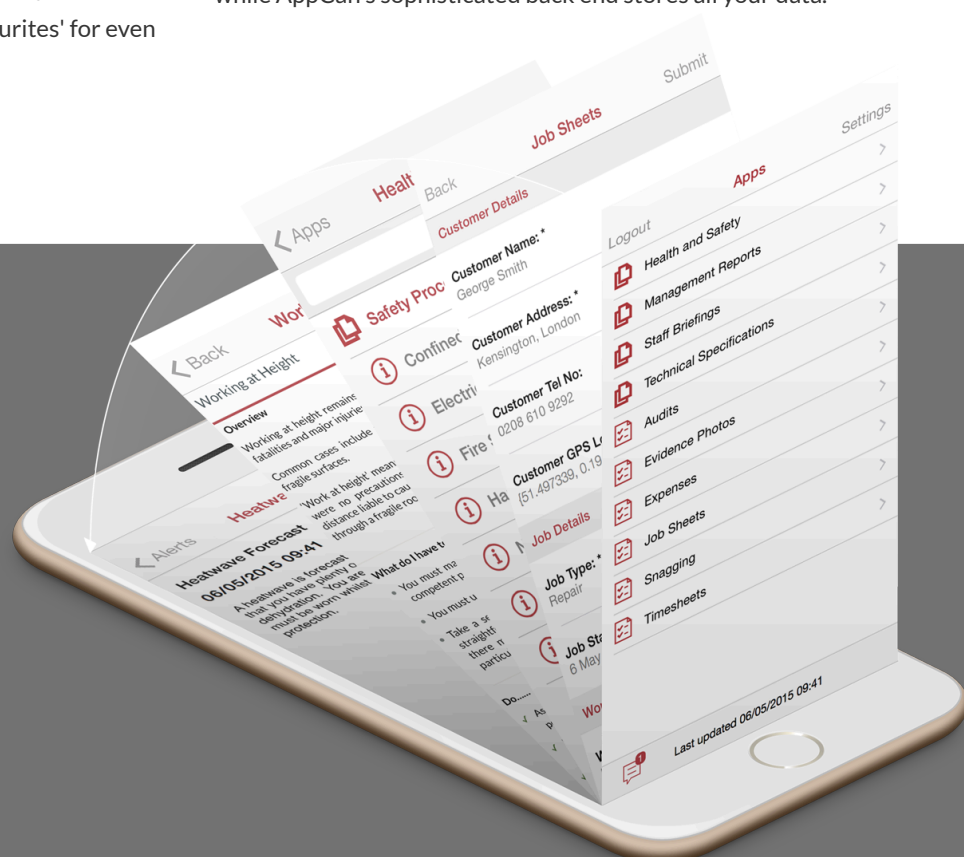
while AppGen's sophisticated back end stores all your data.
urites' for even

Submit
Job Sheets
Back
Customer Details
Customer Name: *
George Smith
Customer Address: *
Kensington, London
Customer Tel No:
0208 610 9292
Customer GPS Lo
(51.497339, 0.19
Job Details
Job Type: *
Repair
Job Sta
6 May
Wo

Settings
Apps
Logout
Health and Safety
Management Reports
Staff Briefings
Technical Specifications
Audits
Evidence Photos
Expenses
Job Sheets
Snagging
Timesheets
Last updated 06/05/2015 09:41

Apps
Healt
Safety Proc
Confinec
Electri
Fire
Ha
N

Back
Wor
Working at Height
Overview
Working at height remains
fatalities and major injuries
Common cases include
fragile surfaces.
'Work at height' mean
were no precaution
distance liable to cau
through a fragile roo
What do I have to
You must ma
competent p
You must u
Take a s
straightf
there n
particu
Do......
As

Alerts
Heatwa
Heatwave Forecast
06/05/2015 09:41
A heatwave is forecast
that you have plenty o
dehydration. You are
must be worn whilst
protection.